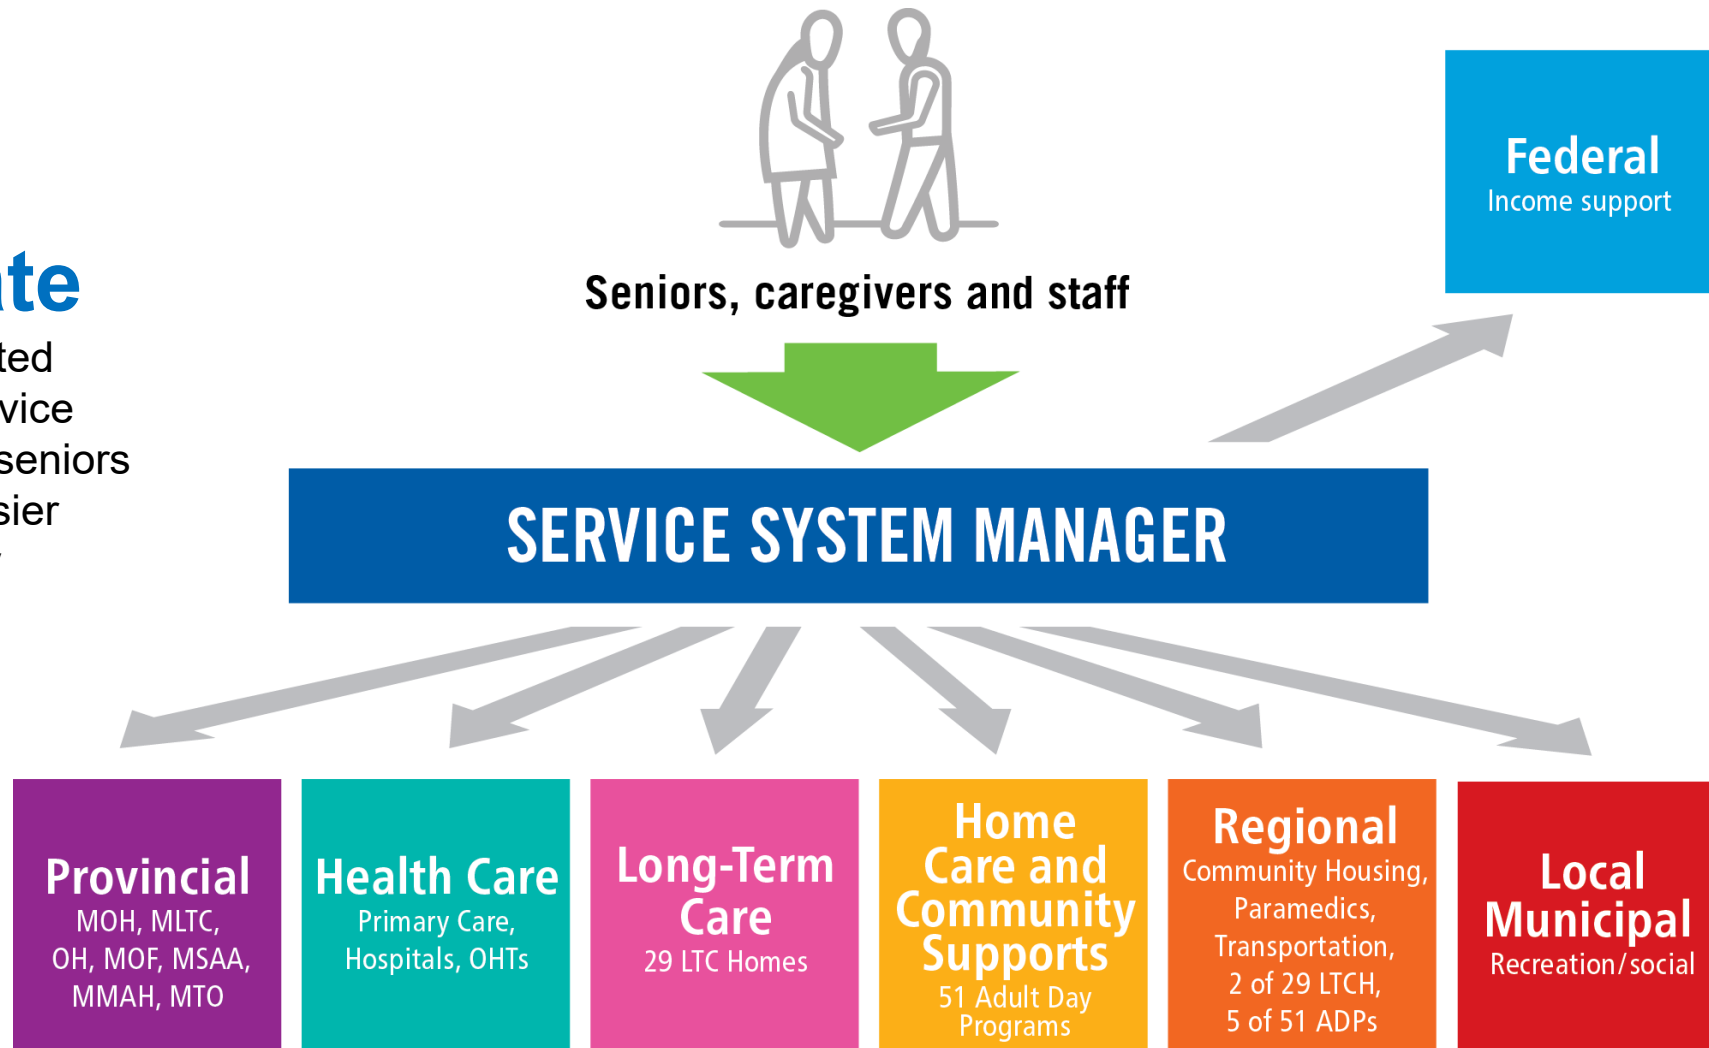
ate
ted
vice
seniors
sier

Seniors, caregivers and staff

Federal
Income support

SERVICE SYSTEM MANAGER

Provincial
MOH, MLTC, OH, MOF, MSAA, MMAH, MTO

Health Care
Primary Care, Hospitals, OHTs

Long-Term Care
29 LTC Homes

Home Care and Community Supports
51 Adult Day Programs

Regional
Community Housing, Paramedics, Transportation, 2 of 29 LTCH, 5 of 51 ADPs

Local Municipal
Recreation/social